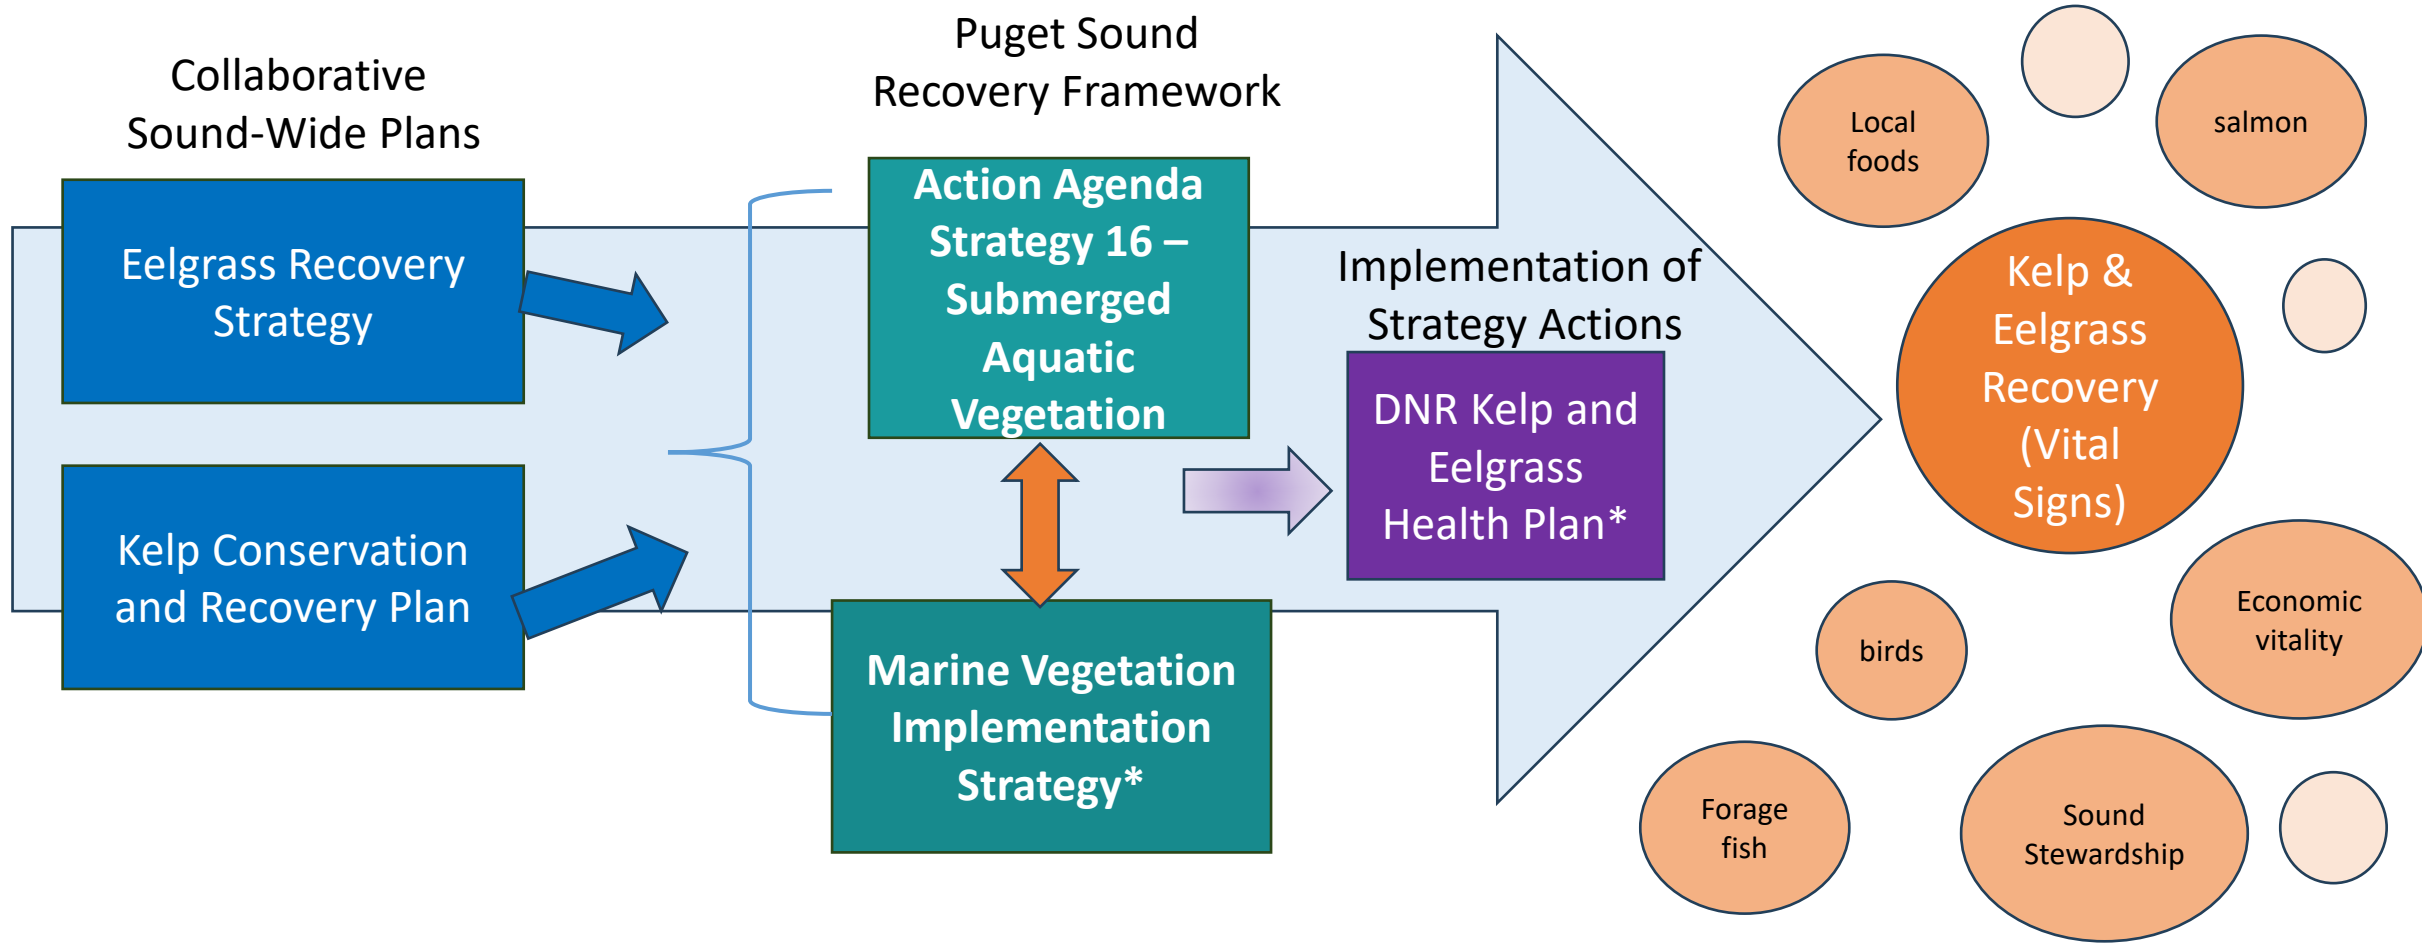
Collaborative Sound-Wide Plans

Puget Sound Recovery Framework

Eelgrass Recovery Strategy

Kelp Conservation and Recovery Plan

Action Agenda Strategy 16 – Submerged Aquatic Vegetation

Marine Vegetation Implementation Strategy*

Implementation of Strategy Actions

DNR Kelp and Eelgrass Health Plan*

Local foods

salmon

Kelp & Eelgrass Recovery (Vital Signs)

birds

Economic vitality

Forage fish

Sound Stewardship